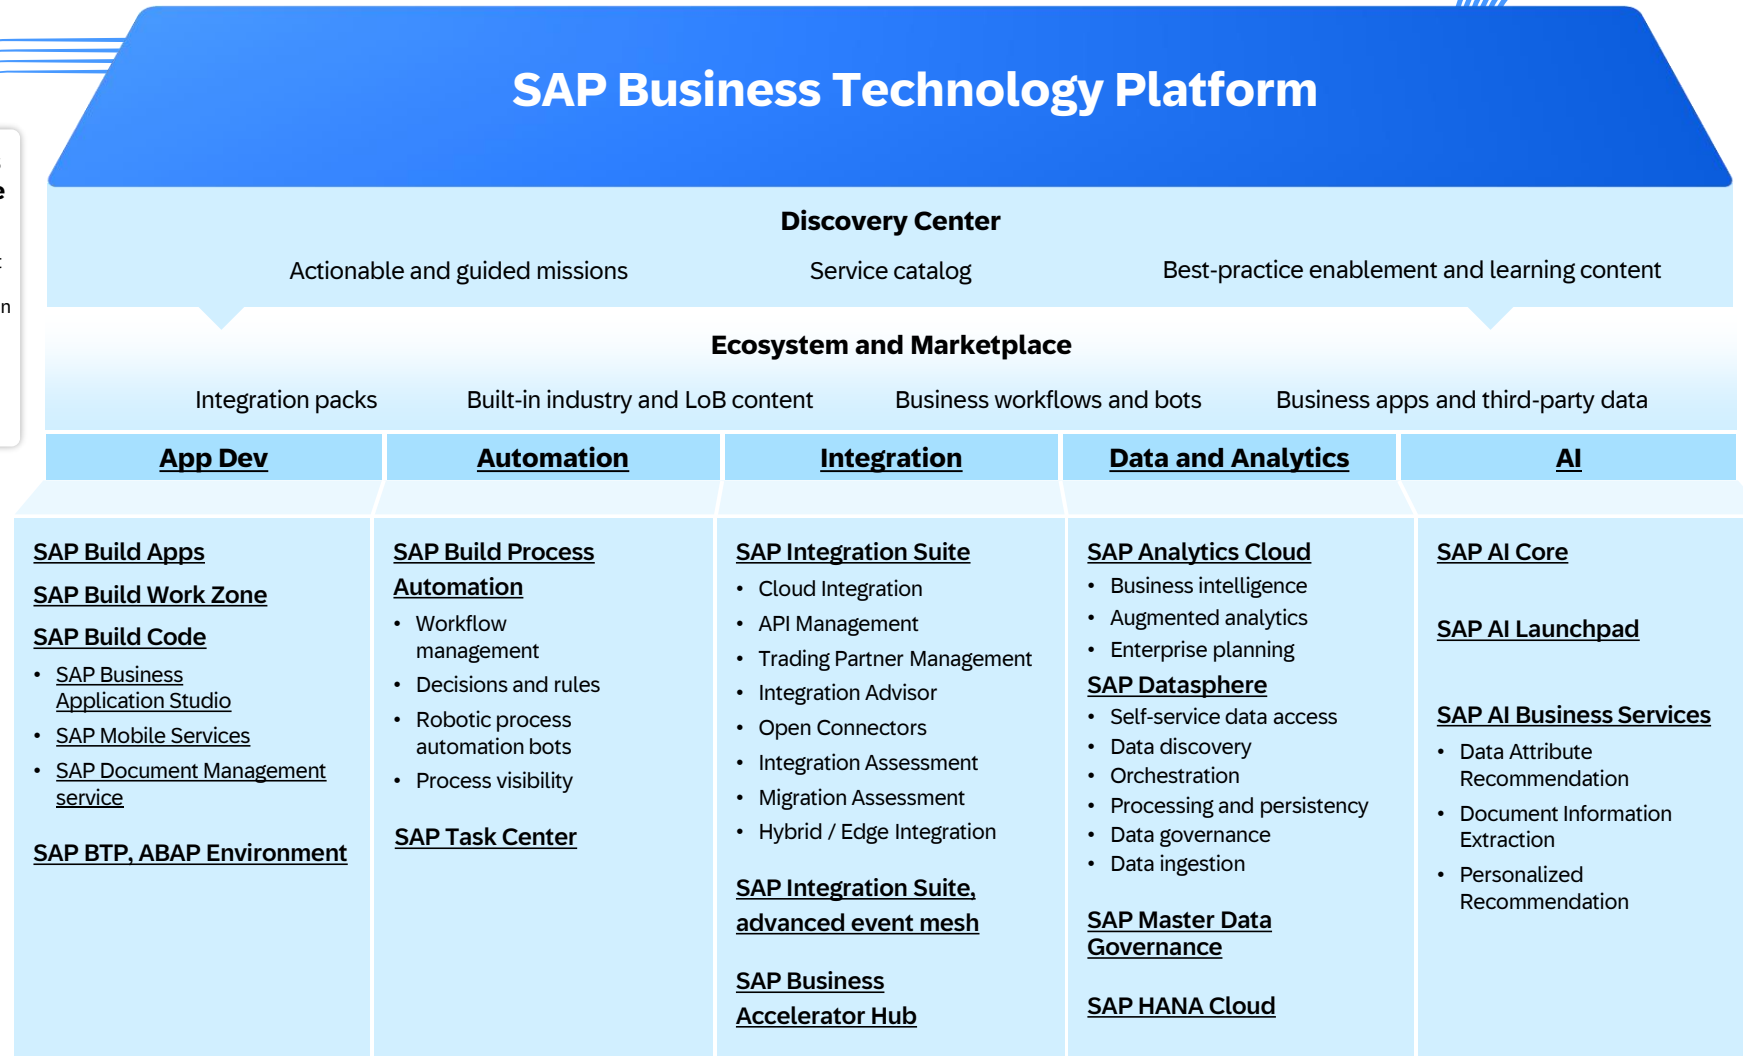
SAP Business Technology Platform

Discovery Center

Actionable and guided missions

Service catalog

Best-practice enablement and learning content

Ecosystem and Marketplace

Integration packs

Built-in industry and LoB content

Business workflows and bots

Business apps and third-party data

App Dev

Automation

Integration

Data and Analytics

AI

SAP Build Apps

SAP Build Work Zone

SAP Build Code

- SAP Business Application Studio
- SAP Mobile Services
- SAP Document Management service

SAP BTP, ABAP Environment

SAP Build Process Automation

- Workflow management
- Decisions and rules
- Robotic process automation bots
- Process visibility

SAP Task Center

SAP Integration Suite

- Cloud Integration
- API Management
- Trading Partner Management
- Integration Advisor
- Open Connectors
- Integration Assessment
- Migration Assessment
- Hybrid / Edge Integration

SAP Integration Suite, advanced event mesh

SAP Business Accelerator Hub

SAP Analytics Cloud

- Business intelligence
- Augmented analytics
- Enterprise planning

SAP Datasphere

- Self-service data access
- Data discovery
- Orchestration
- Processing and persistency
- Data governance
- Data ingestion

SAP Master Data Governance

SAP HANA Cloud

SAP AI Core

SAP AI Launchpad

SAP AI Business Services

- Data Attribute Recommendation
- Document Information Extraction
- Personalized Recommendation